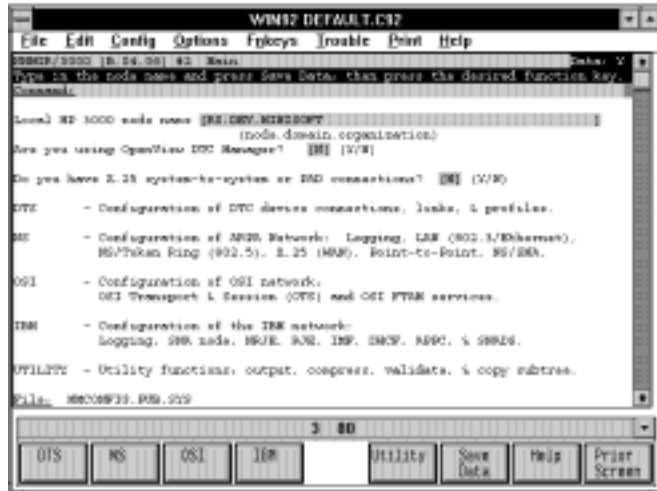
WIN92 DEFAULT.C92

File Edit Config Options Fnkeys Trouble Print Help

NMMGR/3000 (B.04.00) #1 Main Data: Y

Type in the node name and press Save Data; then press the desired function key.

Command:

Local HP 3000 node name [NS.DEV.MICROSOFT ]

(node.domain.organization)

Are you using OpenView DTC Manager? [N] (Y/N)

Do you have X.25 system-to-system or PAD connections? [N] (Y/N)

DTS - Configuration of DTC device connections, links, & profiles.

NS - Configuration of ARPA Network: Logging, LAN (802.3/Ethernet), NS/Token Ring (802.5), X.25 (WAN), Point-to-Point, NS/SNA.

OSI - Configuration of OSI network: OSI Transport & Session (OTS) and OSI FTAM services.

IBM - Configuration of the IBM network: Logging, SNA node, NRJE, RJE, IMF, DHCF, APPC, & SNADS.

UTILITY - Utility functions: output, compress, validate, & copy subtree.

File: NMCONFIG.PUB.SYS

3 80

DTS NS OSI IBM Utility Save Data Help Prior Screen